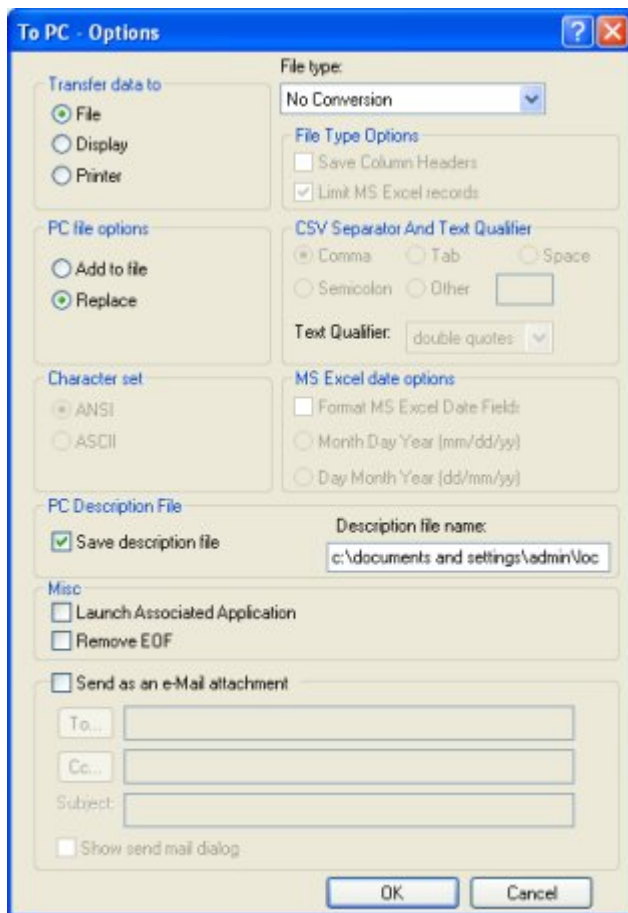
To PC - Options

Transfer data to
File
Display
Printer

File type:
No Conversion

File Type Options
Save Column Headers
Limit MS Excel records

PC file options
Add to file
Replace

CSV Separator And Text Qualifier
Comma
Tab
Space
Semicolon
Other
Text Qualifier: double quotes

Character set
ANSI
ASCII

MS Excel date options
Format MS Excel Date Fields
Month Day Year (mm/dd/yy)
Day Month Year (dd/mm/yy)

PC Description File
Save description file
Description file name:
c:\documents and settings\admin\loc

Misc
Launch Associated Application
Remove EOF

Send as an e-Mail attachment
To...
Cc...
Subject:
Show send mail dialog

OK
Cancel